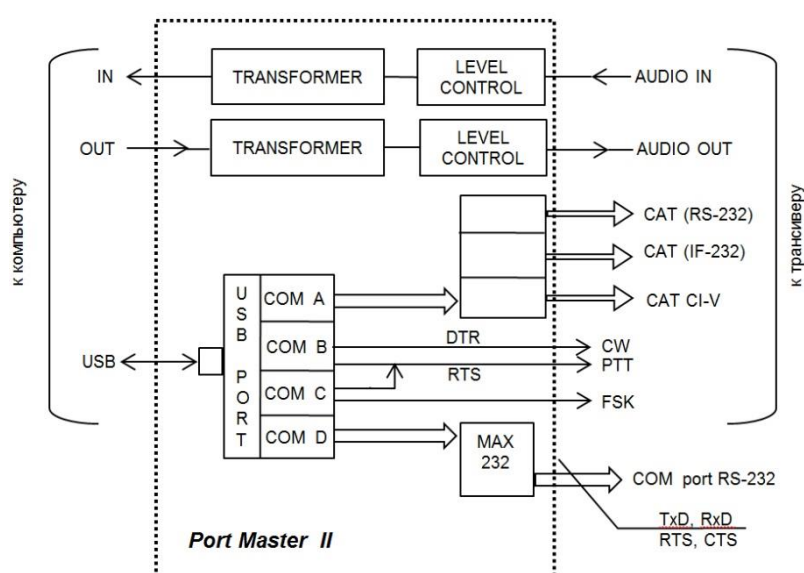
к компьютеру

IN
TRANSFORMER
LEVEL CONTROL
AUDIO IN

OUT
TRANSFORMER
LEVEL CONTROL
AUDIO OUT

к трансиверу

CAT (RS-232)
CAT (IF-232)
CAT CI-V

USB
U S B P O R T
COM A
COM B
COM C
COM D
DTR
RTS
CW
PTT
FSK

MAX 232
COM port RS-232
TxD, RxD
RTS, CTS

Port Master II